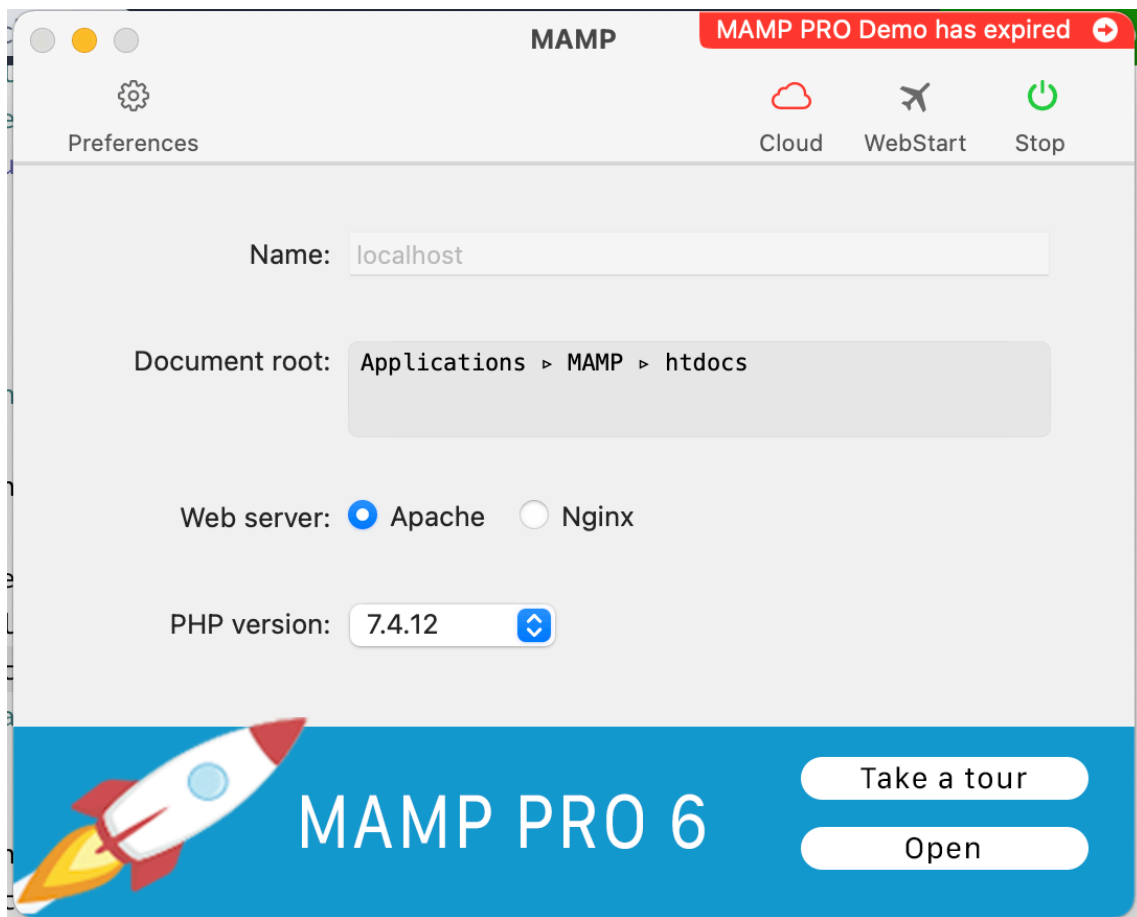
MAMP

MAMP PRO Demo has expired

Preferences

Cloud

WebStart

Stop

Name: localhost

Document root: Applications ▹ MAMP ▹ htdocs

Web server: Apache Nginx

PHP version: 7.4.12

MAMP PRO 6

Take a tour

Open